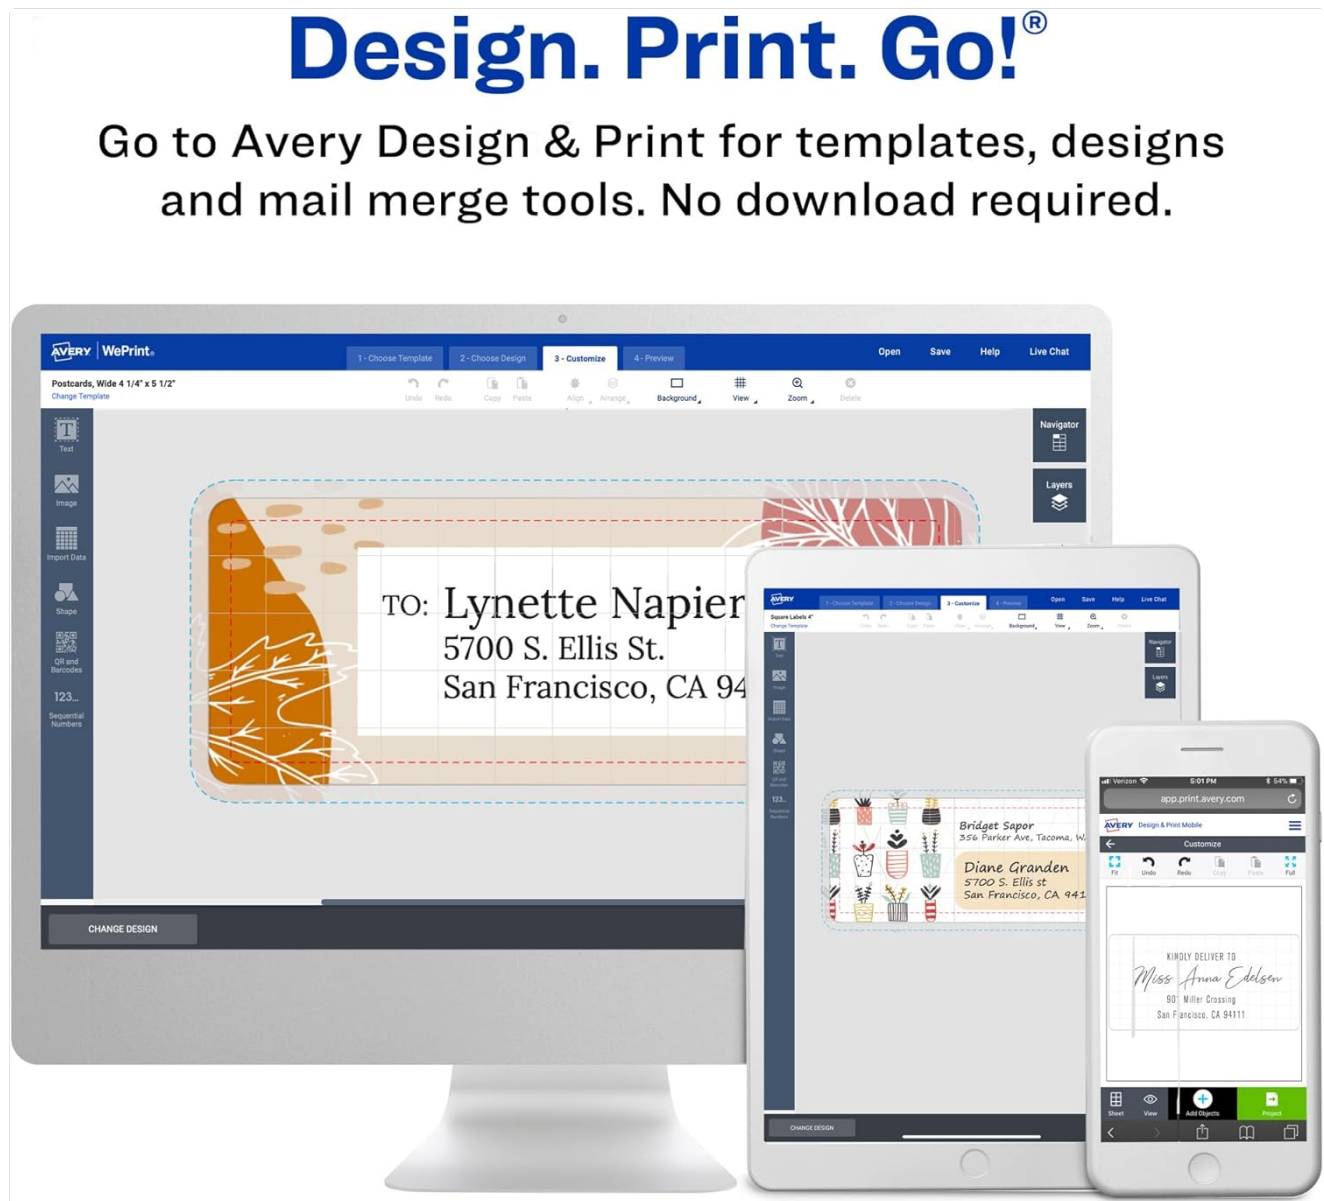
Design. Print. Go!®

Go to Avery Design & Print for templates, designs and mail merge tools. No download required.

AVERY | WePrint

1 - Choose Template
2 - Choose Design
3 - Customize
4 - Preview

Open
Save
Help
Live Chat

Postcards, Wide 4 1/4" x 5 1/2"
Change Template

Undo
Redo
Copy
Paste
Align
Arrange
Background
View
Zoom
Delete

Text
Image
Import Data
Shape
QR and Barcodes
123...
Sequential Numbers

Navigator
Layers

TO: Lynette Napier
5700 S. Ellis St.
San Francisco, CA 94

CHANGE DESIGN

AVERY
1 - Choose Template
2 - Choose Design
3 - Customize
4 - Preview
Open
Save
Help
Live Chat
Square Labels 4"
Change Template
Background
View
Zoom
Navigator
Layers

Bridget Sapor
356 Parker Ave, Tacoma, W

Diane Granden
5700 S. Ellis st
San Francisco, CA 941

CHANGE DESIGN

Verizon
5:01 PM
54%
app.print.avery.com
AVERY Design & Print Mobile
Customize
Fit
Undo
Redo
Copy
Paste
Full

KINDLY DELIVER TO
Miss Anna Edelsen
90 Miller Crossing
San Francisco, CA 94111

Sheet
View
Add Objects
Project